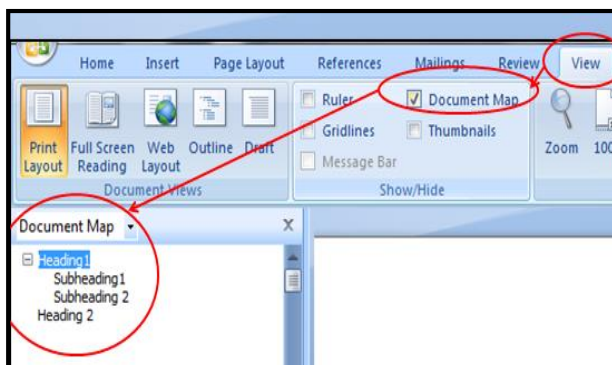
Home Insert Page Layout References Mailings Review View

Print Layout Full Screen Reading Web Layout Outline Draft
Document Views

Ruler Document Map
Gridlines Thumbnails
Message Bar
Show/Hide

Zoom 100

Document Map X
Heading 1
Subheading1
Subheading 2
Heading 2